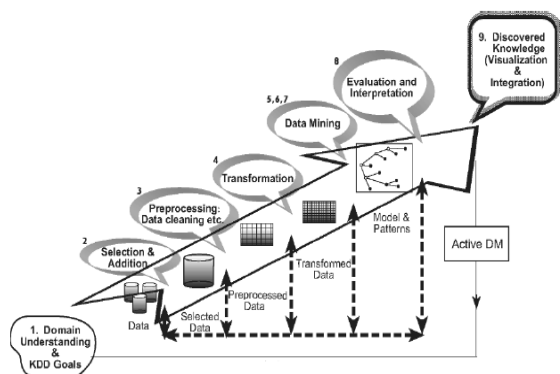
9. Discovered Knowledge (Visualization & Integration)

8
Evaluation and Interpretation

5,6,7
Data Mining

4
Transformation

3
Preprocessing: Data cleaning etc.

2
Selection & Addition

Data

Selected Data

Preprocessed Data

Transformed Data

Model & Patterns

Active DM

1. Domain Understanding & KDD Goals